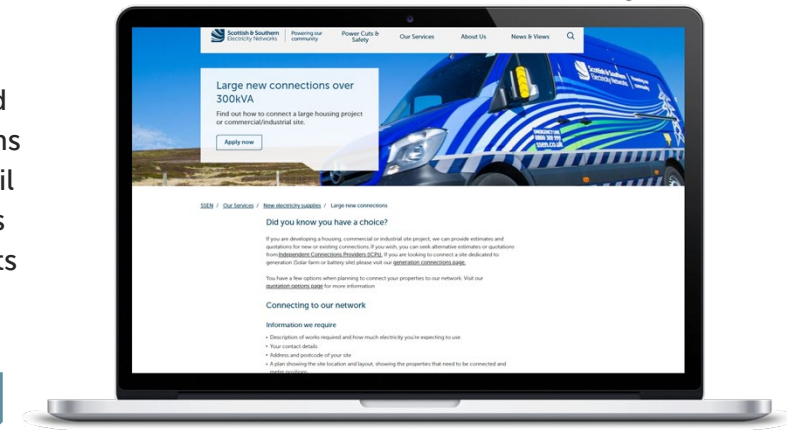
d
ns
il
s
ts

Scottish & Southern Electricity Networks | Powering our community

Power Cuts & Safety

Our Services

About Us

News & Views

Large new connections over 300kVA

Find out how to connect a large housing project or commercial/industrial site.

Apply now

SSEN / Our Services / New electricity supplies / Large new connections

Did you know you have a choice?

If you are developing a housing, commercial or industrial site project, we can provide estimates and quotations for new or existing connections. If you wish, you can seek alternative estimates or quotations from Independent Connections Providers (ICPs). If you are looking to connect a site dedicated to generation (Solar farm or battery site) please visit our generation connections page.

You have a few options when planning to connect your properties to our network. Visit our quotation options page for more information

Connecting to our network

Information we require

• Description of works required and how much electricity you're expecting to use
• Your contact details
• Address and postcode of your site
• A plan showing the site location and layout, showing the properties that need to be connected and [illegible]